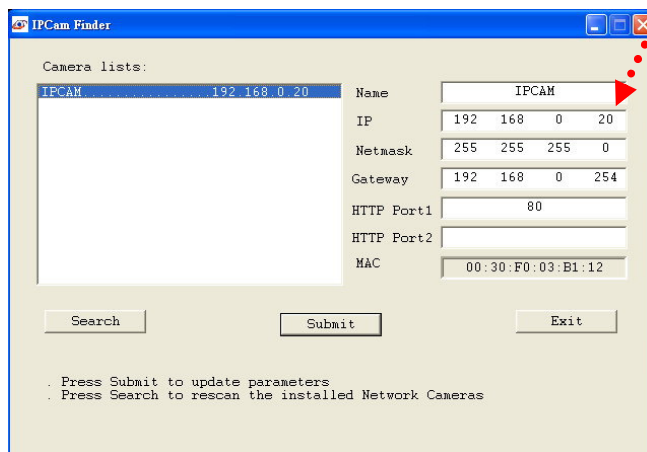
IPCam Finder

Camera lists:

IPCAM.................192.168.0.20

Name IPCAM

IP 192 168 0 20

Netmask 255 255 255 0

Gateway 192 168 0 254

HTTP Port1 80

HTTP Port2

MAC 00:30:F0:03:B1:12

Search

Submit

Exit

. Press Submit to update parameters
. Press Search to rescan the installed Network Cameras